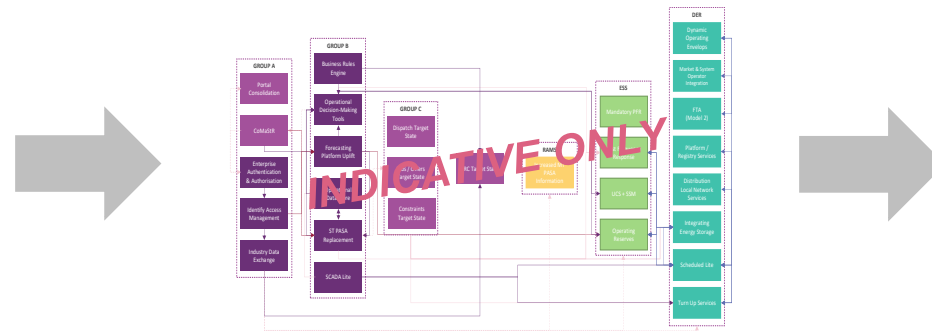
GROUP A

Portal Consolidation

CoMaStR

Enterprise Authentication & Authorisation

Identify Access Management

Industry Data Exchange

GROUP B

Business Rules Engine

Operational Decision-Making Tools

Forecasting Platform Uplift

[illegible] Data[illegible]

ST PASA Replacement

SCADA Lite

GROUP C

Dispatch Target State

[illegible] / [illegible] Target State

Constraints Target State

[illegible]C Target Sta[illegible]

RAMS

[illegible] RAMS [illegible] Information

ESS

Mandatory PFR

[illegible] Response

UCS + SSM

Operating Reserves

DER

Dynamic Operating Envelops

Market & System Operator Integration

FTA (Model 2)

Platform / Registry Services

Distribution Local Network Services

Integrating Energy Storage

Scheduled Lite

Turn Up Services

INDICATIVE ONLY